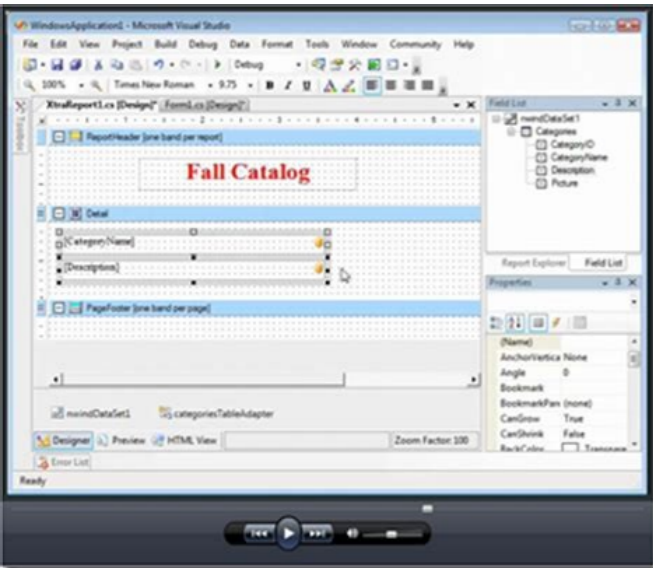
WindowsApplication1 - Microsoft Visual Studio

File Edit View Project Build Debug Data Format Tools Window Community Help

Debug

100% Times New Roman 9.75 B I U

Toolbox

XtraReport1.cs [Design]* Form1.cs [Design]*

ReportHeader [one band per report]

Fall Catalog

Detail

[CategoryName]

[Description]

PageFooter [one band per page]

nwindDataSet1 categoriesTableAdapter

Designer Preview HTML View Zoom Factor: 100

Error List

Field List

nwindDataSet1
Categories
CategoryID
CategoryName
Description
Picture

Report Explorer Field List

Properties

(Name)
AnchorVertica None
Angle 0
Bookmark
BookmarkPar (none)
CanGrow True
CanShrink False
BackColor Transpare

Ready